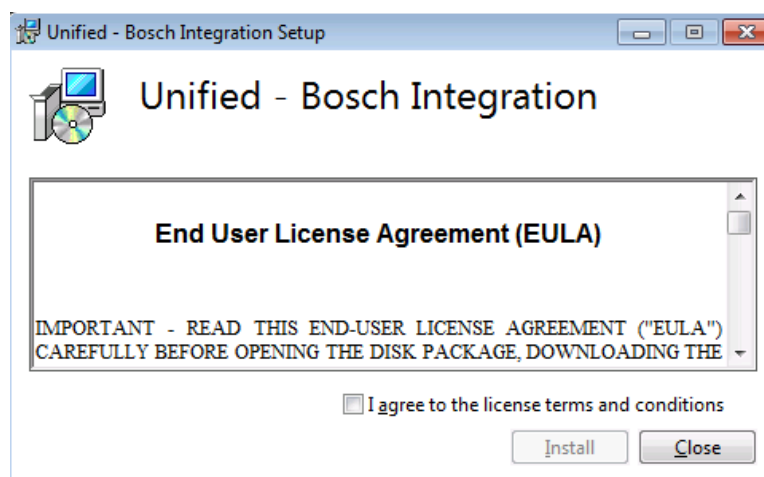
Unified - Bosch Integration Setup

Unified - Bosch Integration

End User License Agreement (EULA)

IMPORTANT - READ THIS END-USER LICENSE AGREEMENT ("EULA") CAREFULLY BEFORE OPENING THE DISK PACKAGE, DOWNLOADING THE

I agree to the license terms and conditions

Install Close